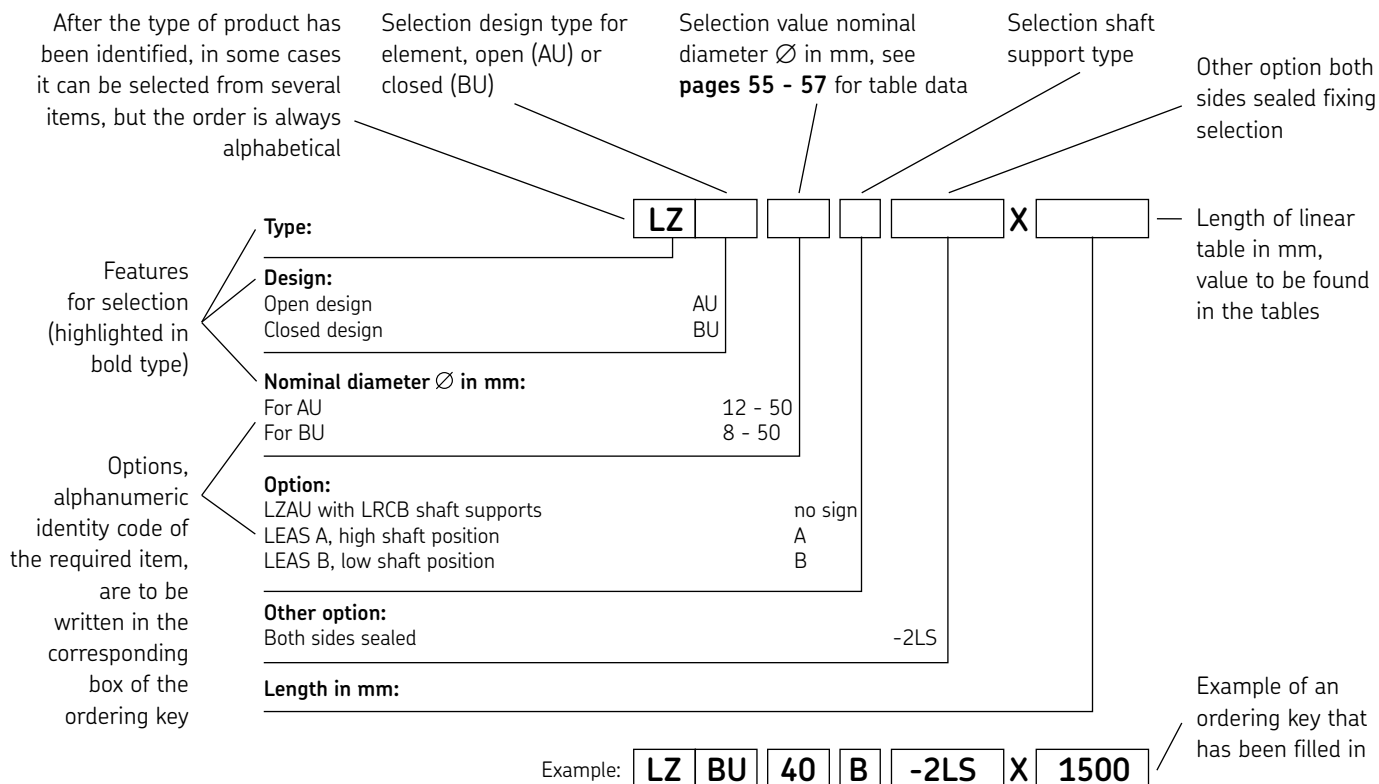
After the type of product has been identified, in some cases it can be selected from several items, but the order is always alphabetical

Selection design type for element, open (AU) or closed (BU)

Selection value nominal diameter $\varnothing$ in mm, see **pages 55 - 57** for table data

Selection shaft support type

Other option both sides sealed fixing selection

LZ X

Length of linear table in mm, value to be found in the tables

Features for selection (highlighted in bold type)

**Type:**

**Design:**
Open design AU
Closed design BU

**Nominal diameter $\varnothing$ in mm:**
For AU 12 - 50
For BU 8 - 50

Options, alphanumeric identity code of the required item, are to be written in the corresponding box of the ordering key

**Option:**
LZAU with LRCB shaft supports no sign
LEAS A, high shaft position A
LEAS B, low shaft position B

**Other option:**
Both sides sealed -2LS

**Length in mm:**

Example of an ordering key that has been filled in

Example: LZ BU 40 B -2LS X 1500